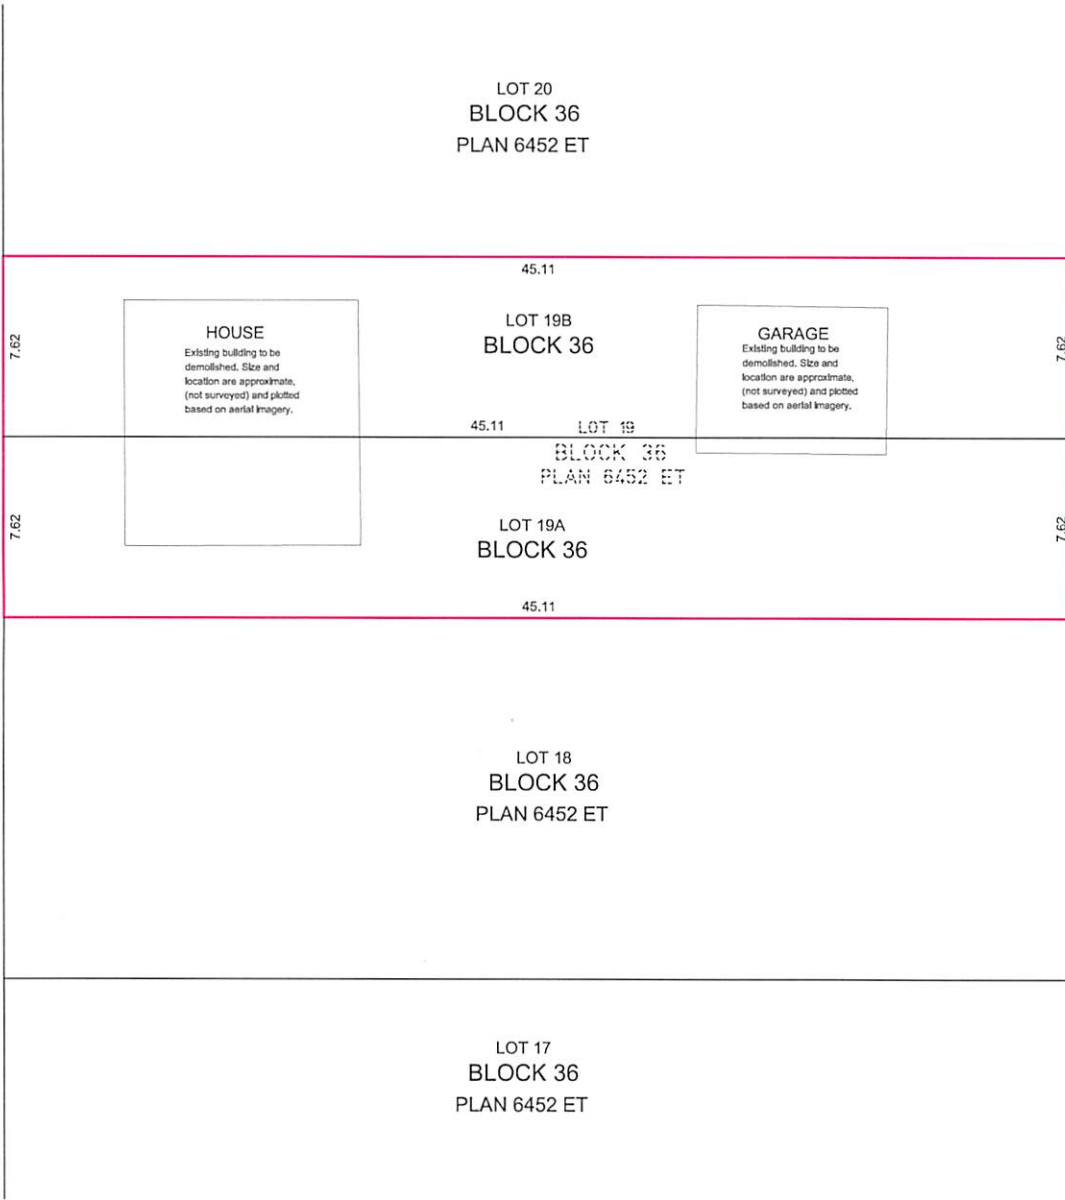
LOT 20
BLOCK 36
PLAN 6452 ET

45.11

7.62

HOUSE
Existing building to be demolished. Size and location are approximate, (not surveyed) and plotted based on aerial imagery.

LOT 19B
BLOCK 36

GARAGE
Existing building to be demolished. Size and location are approximate, (not surveyed) and plotted based on aerial imagery.

7.62

45.11

LOT 19
BLOCK 36
PLAN 6452 ET

7.62

LOT 19A
BLOCK 36

7.62

45.11

LOT 18
BLOCK 36
PLAN 6452 ET

LOT 17
BLOCK 36
PLAN 6452 ET